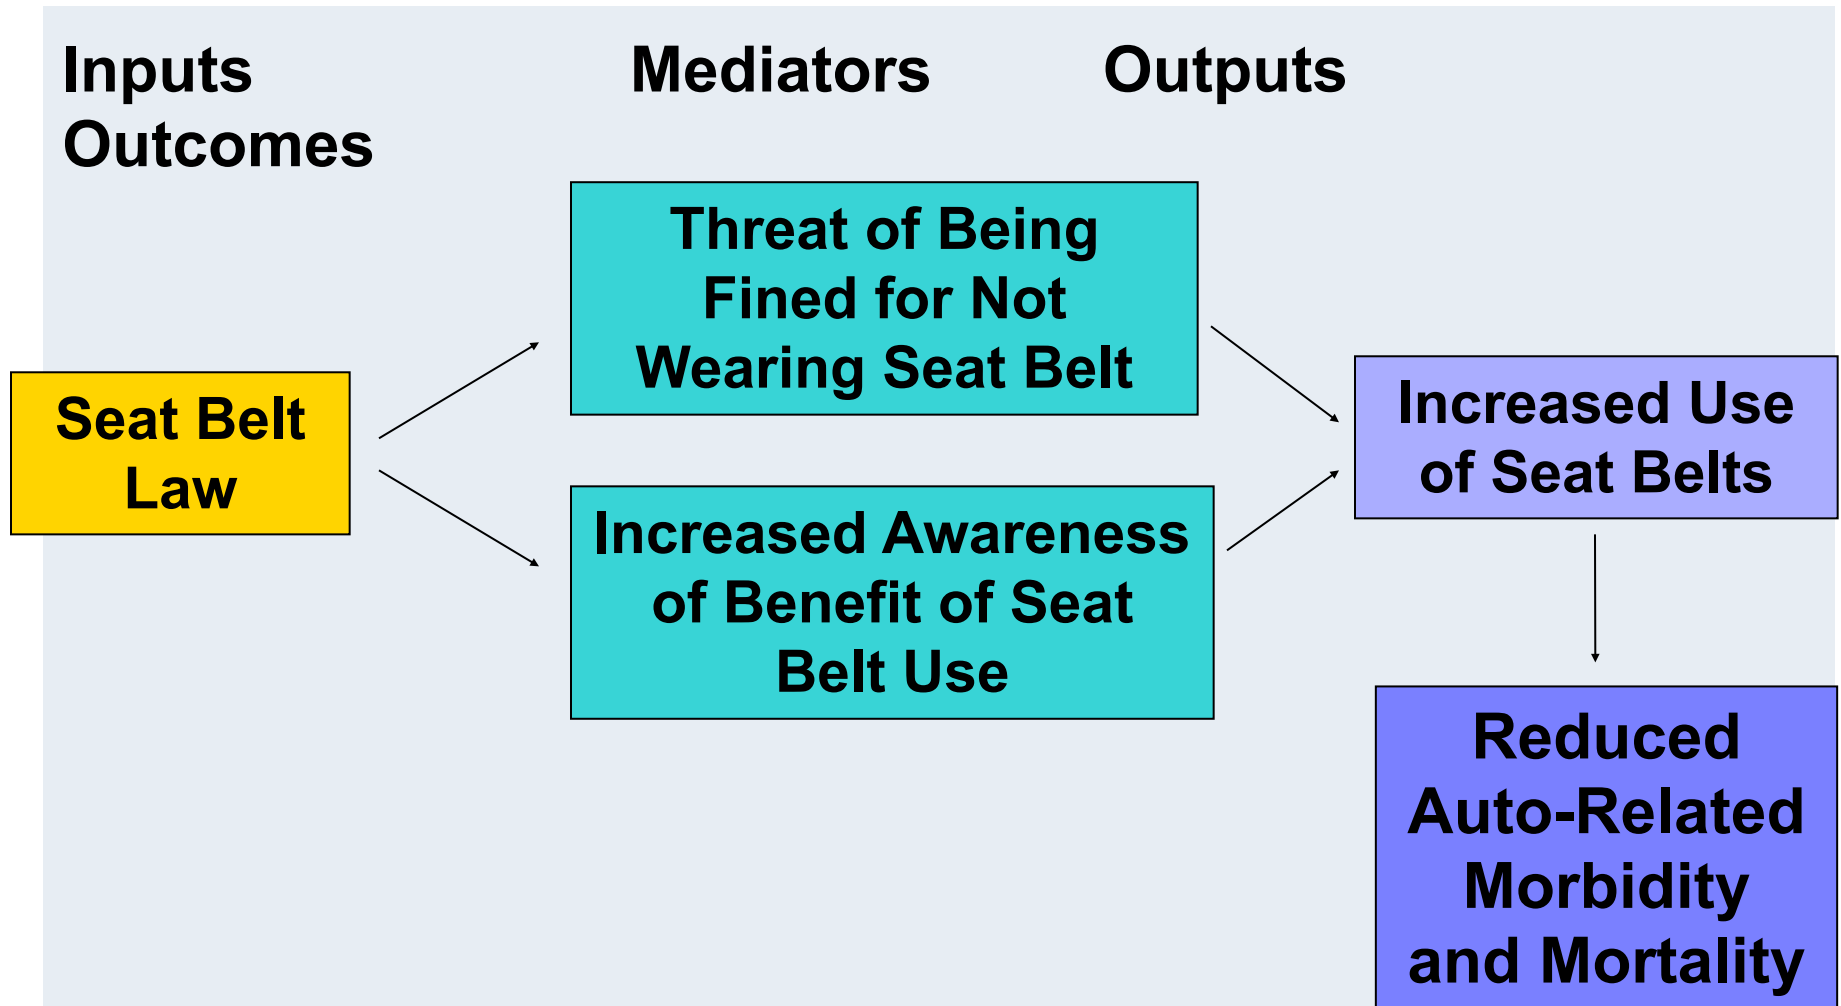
Inputs Mediators Outputs
Outcomes

Seat Belt Law

Threat of Being Fined for Not Wearing Seat Belt

Increased Awareness of Benefit of Seat Belt Use

Increased Use of Seat Belts

Reduced Auto-Related Morbidity and Mortality